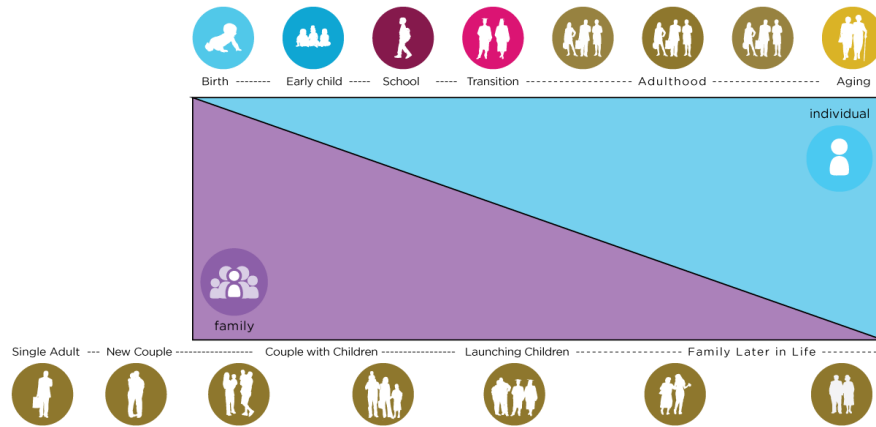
Birth -------- Early child ----- School ----- Transition ------------------- Adulthood ------------------- Aging

individual

family

Single Adult --- New Couple ------------------ Couple with Children ----------------- Launching Children ------------------- Family Later in Life ----------